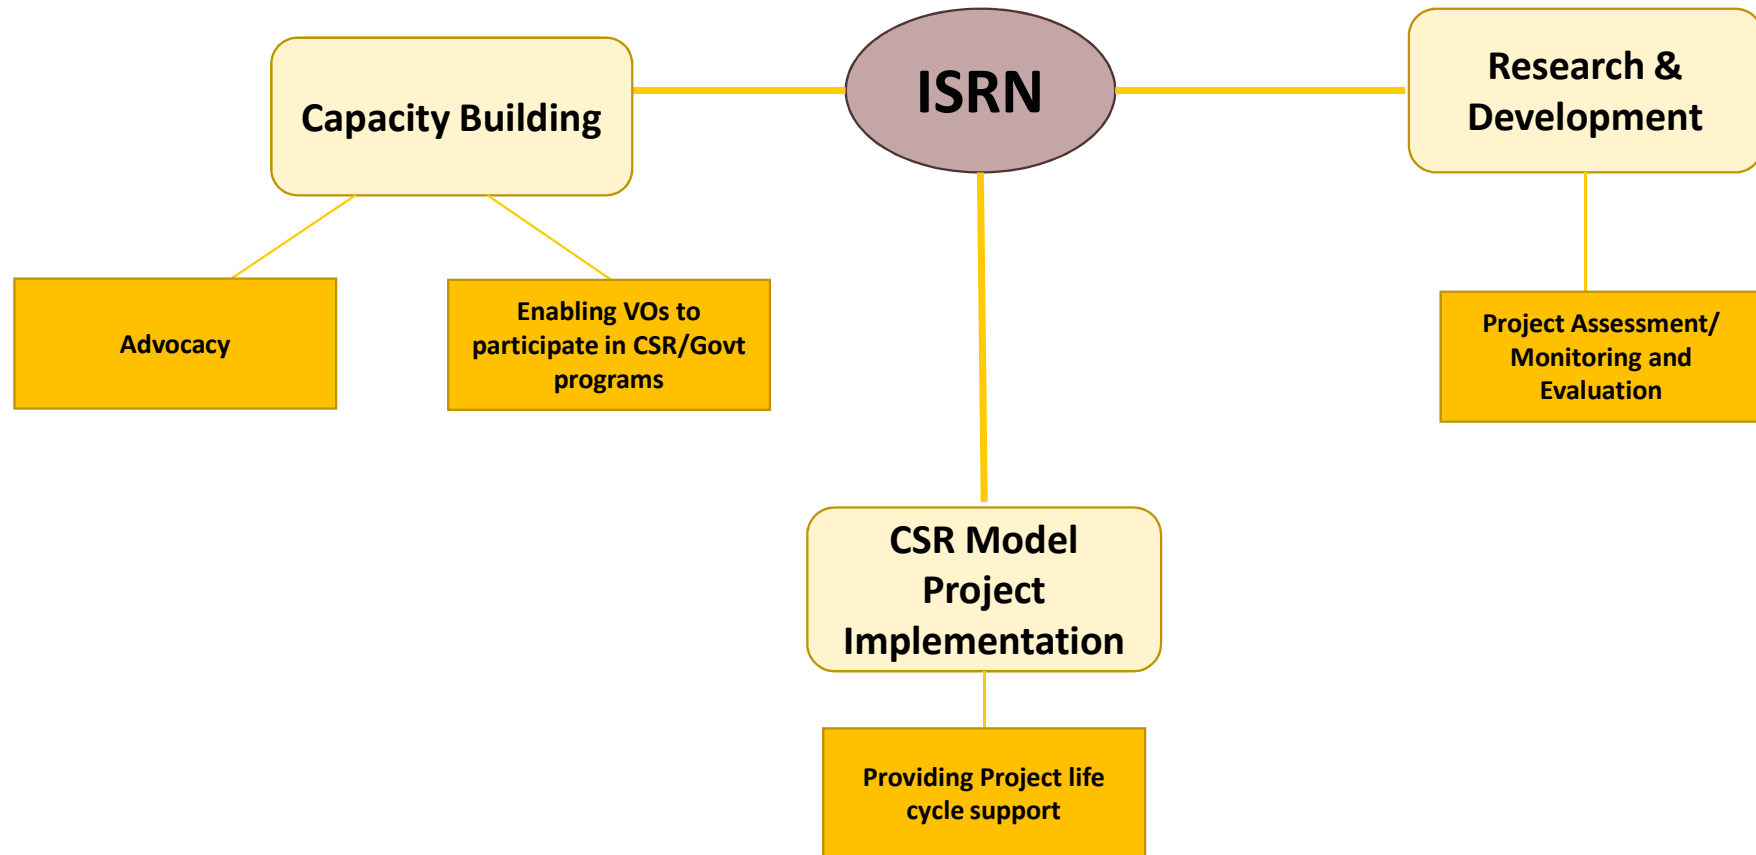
Capacity Building

ISRN

Research & Development

Advocacy

Enabling VOs to participate in CSR/Govt programs

Project Assessment/ Monitoring and Evaluation

CSR Model Project Implementation

Providing Project life cycle support